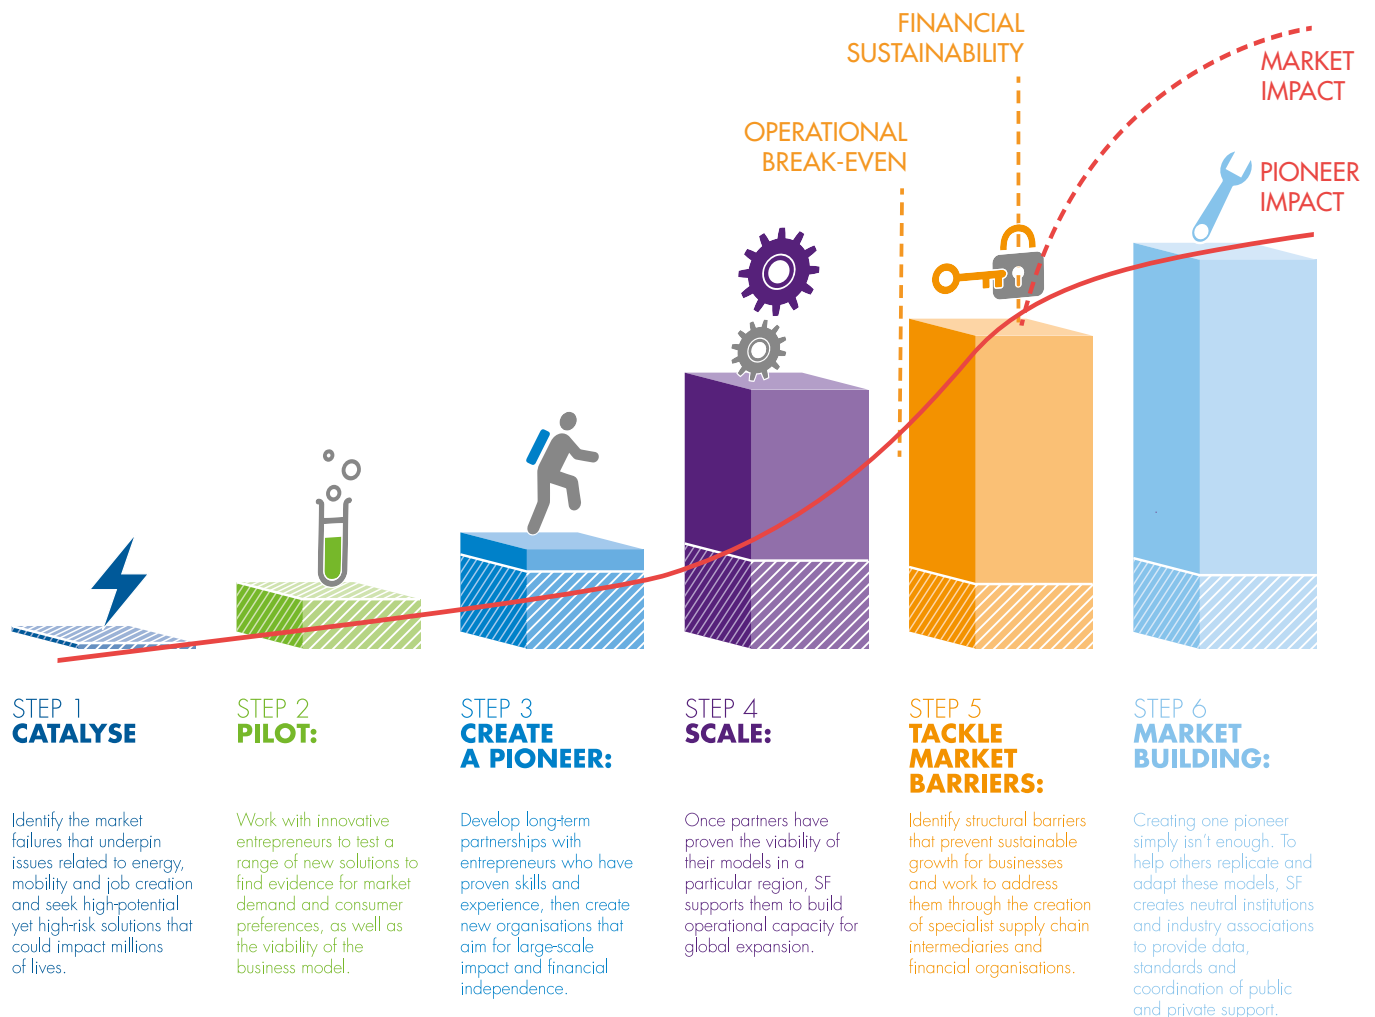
FINANCIAL SUSTAINABILITY

MARKET IMPACT

OPERATIONAL BREAK-EVEN

PIONEER IMPACT

STEP 1
CATALYSE

Identify the market failures that underpin issues related to energy, mobility and job creation and seek high-potential yet high-risk solutions that could impact millions of lives.

STEP 2
PILOT:

Work with innovative entrepreneurs to test a range of new solutions to find evidence for market demand and consumer preferences, as well as the viability of the business model.

STEP 3
CREATE A PIONEER:

Develop long-term partnerships with entrepreneurs who have proven skills and experience, then create new organisations that aim for large-scale impact and financial independence.

STEP 4
SCALE:

Once partners have proven the viability of their models in a particular region, SF supports them to build operational capacity for global expansion.

STEP 5
TACKLE MARKET BARRIERS:

Identify structural barriers that prevent sustainable growth for businesses and work to address them through the creation of specialist supply chain intermediaries and financial organisations.

STEP 6
MARKET BUILDING:

Creating one pioneer simply isn't enough. To help others replicate and adapt these models, SF creates neutral institutions and industry associations to provide data, standards and coordination of public and private support.